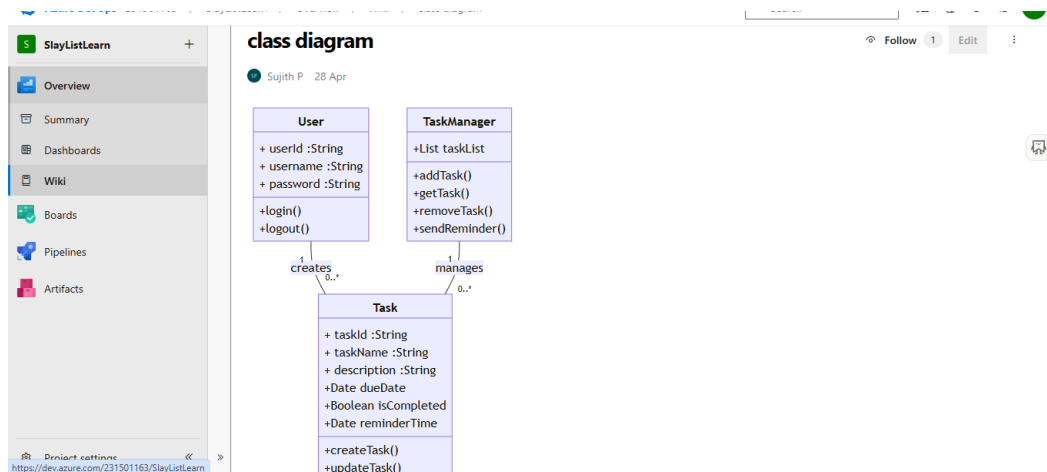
S SlayListLearn +

Overview

Summary

Dashboards

Wiki

Boards

Pipelines

Artifacts

Project settings «

https://dev.azure.com/231501163/SlayListLearn

class diagram

Follow 1 Edit

SP Sujith P 28 Apr

User
+ userId :String
+ username :String
+ password :String
+login()
+logout()

TaskManager
+List taskList
+addTask()
+getTask()
+removeTask()
+sendReminder()

1
creates
0..*

1
manages
0..*

Task
+ taskId :String
+ taskName :String
+ description :String
+Date dueDate
+Boolean isCompleted
+Date reminderTime
+createTask()
+updateTask()